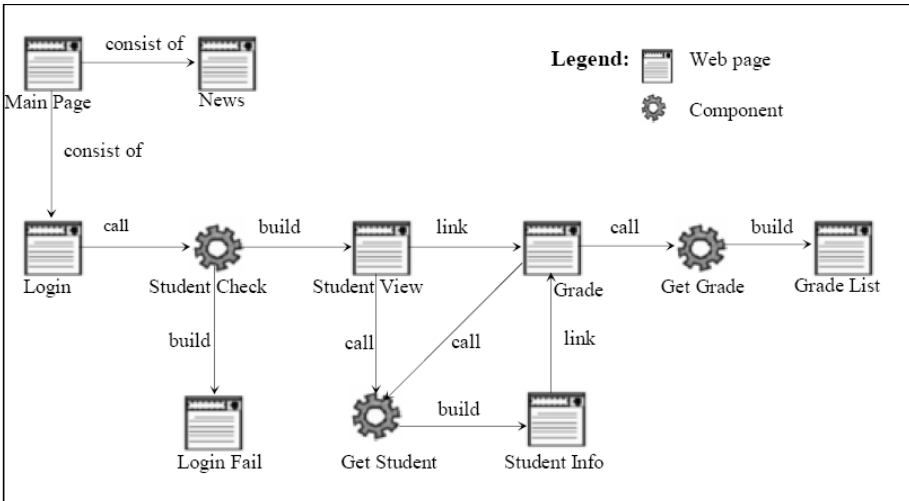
consist of

Main Page

News

Legend: Web page

Component

consist of

call

build

link

call

build

Login

Student Check

Student View

Grade

Get Grade

Grade List

build

call

call

link

build

Login Fail

Get Student

Student Info